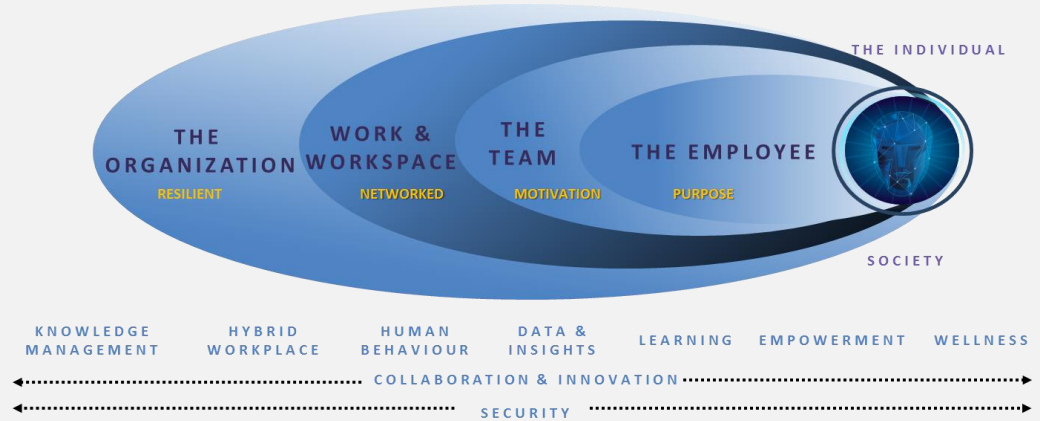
THE INDIVIDUAL

THE ORGANIZATION
RESILIENT

WORK & WORKSPACE
NETWORKED

THE TEAM
MOTIVATION

THE EMPLOYEE
PURPOSE

SOCIETY

KNOWLEDGE MANAGEMENT

HYBRID WORKPLACE

HUMAN BEHAVIOUR

DATA & INSIGHTS

LEARNING

EMPOWERMENT

WELLNESS

COLLABORATION & INNOVATION

SECURITY